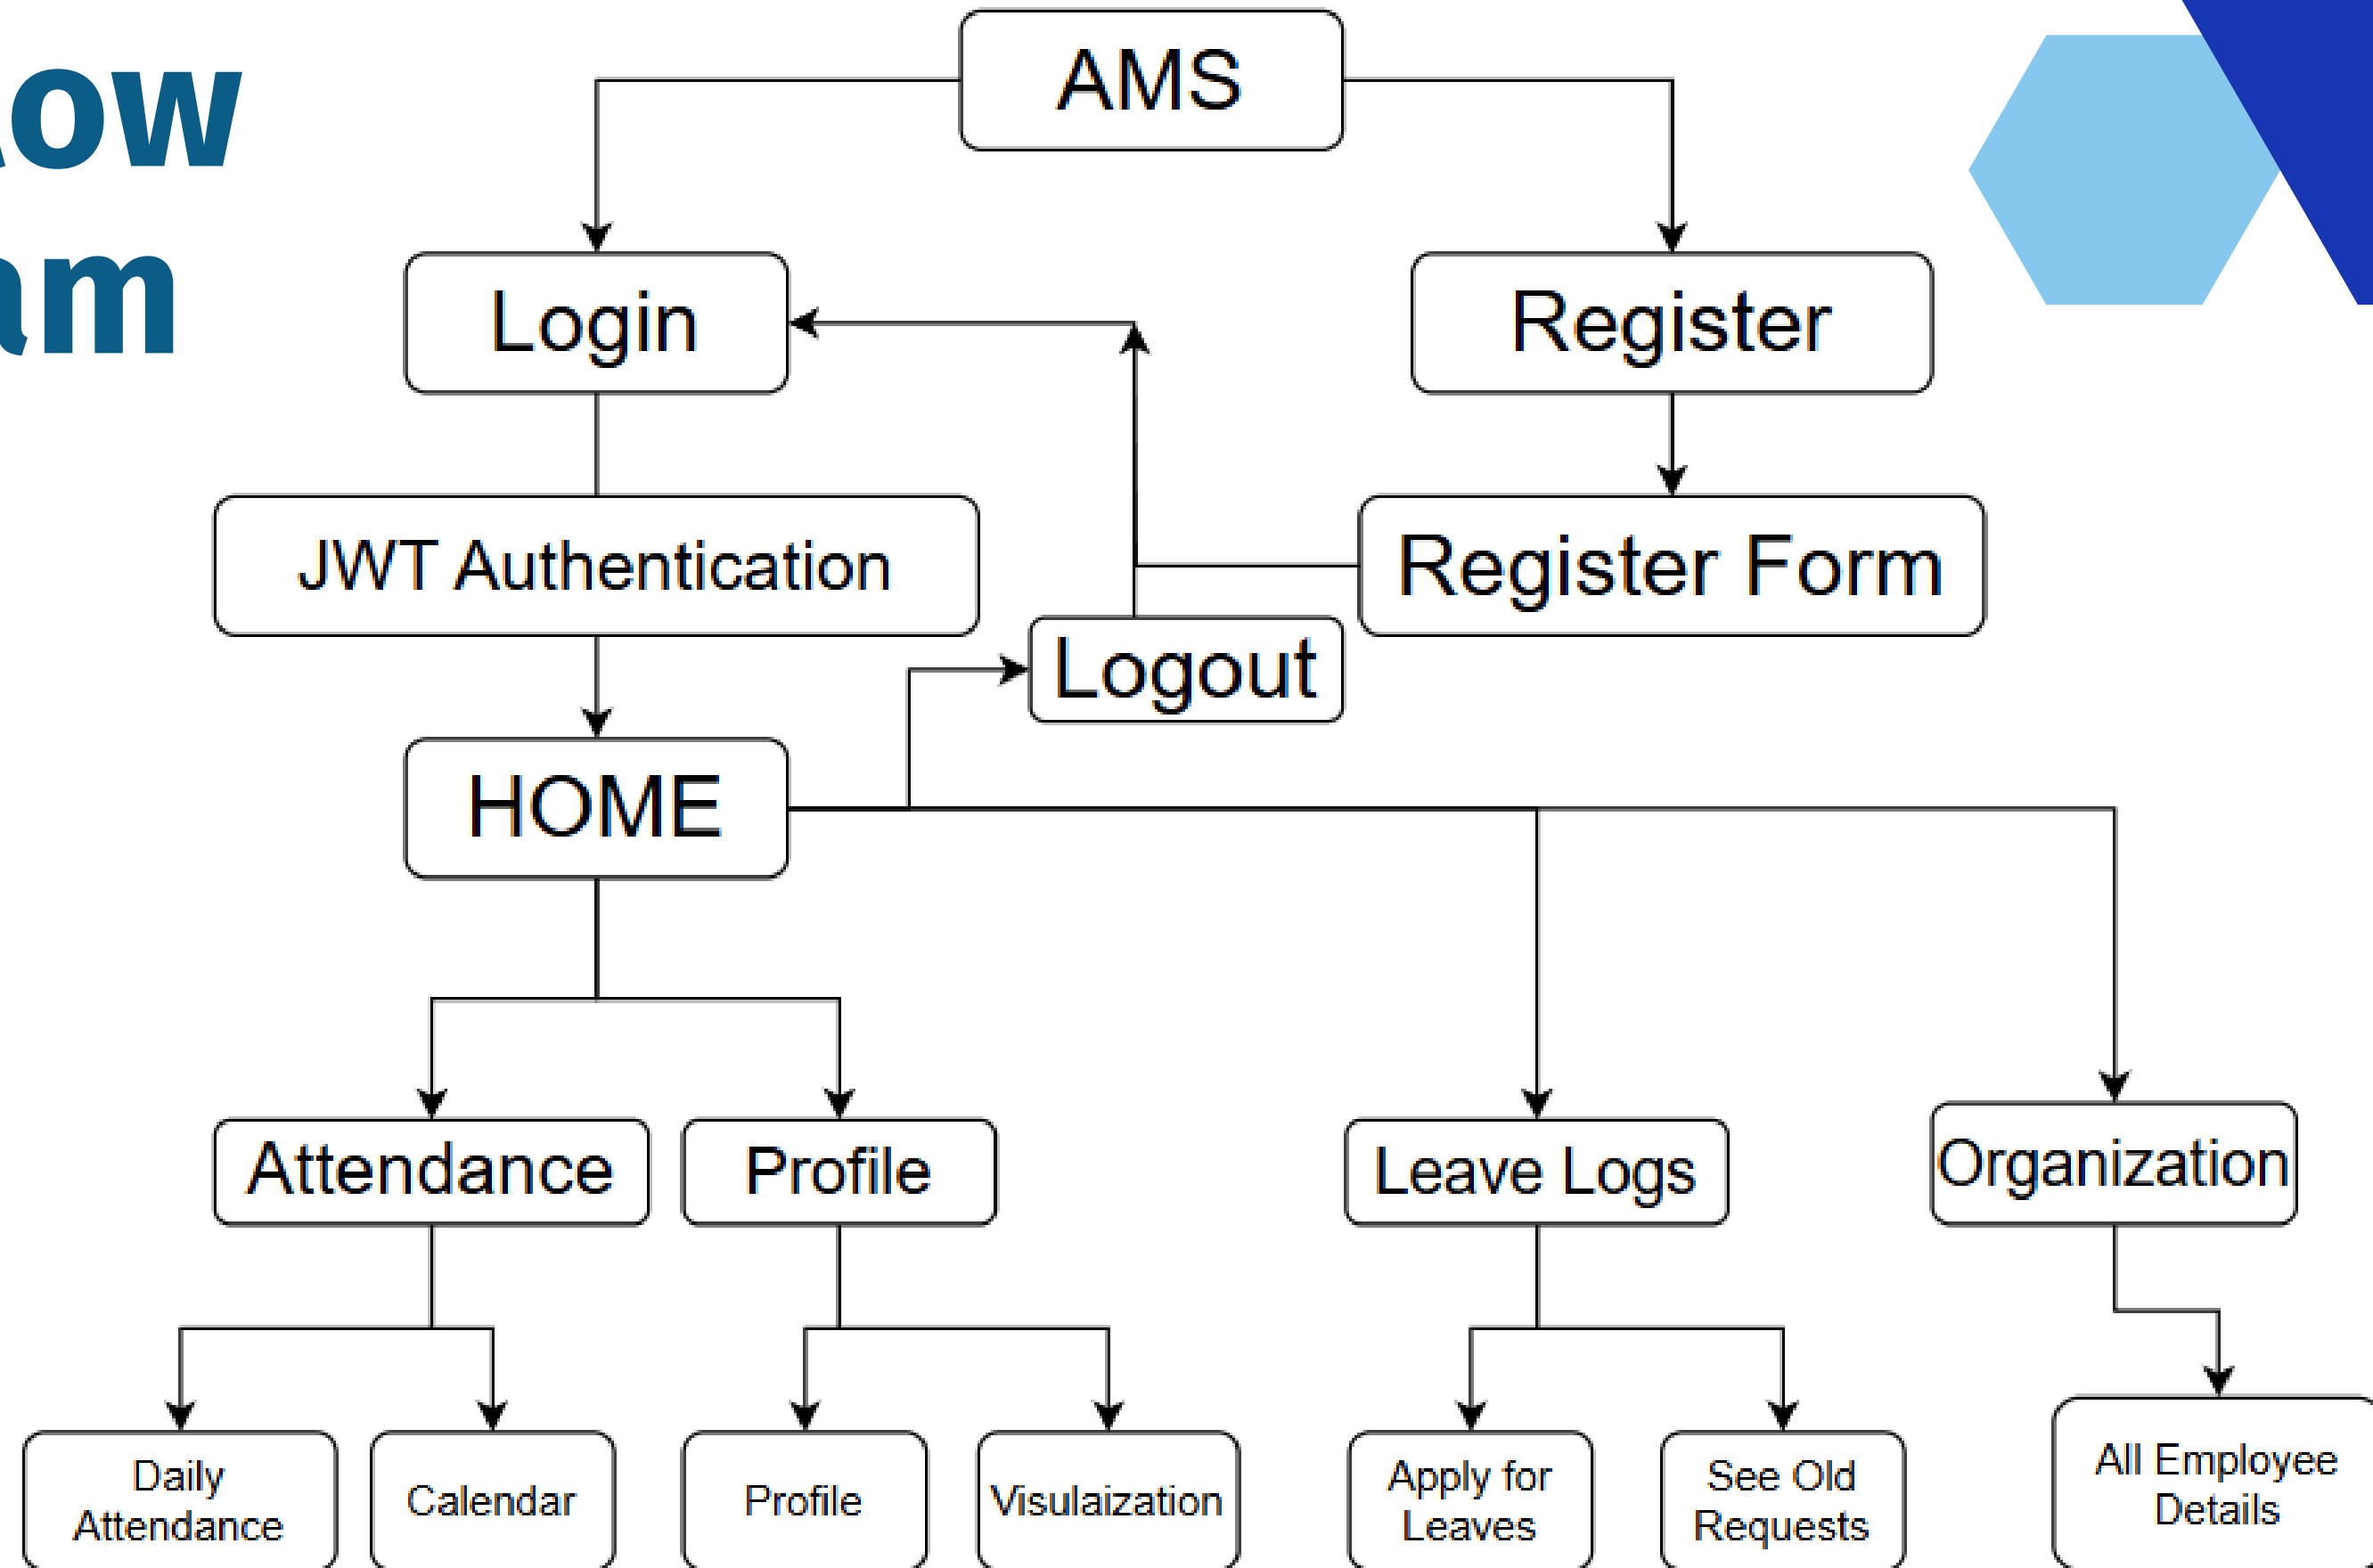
ow
m

AMS

Login

Register

JWT Authentication

Register Form

Logout

HOME

Attendance

Profile

Leave Logs

Organization

Daily Attendance

Calendar

Profile

Visulaization

Apply for Leaves

See Old Requests

All Employee Details